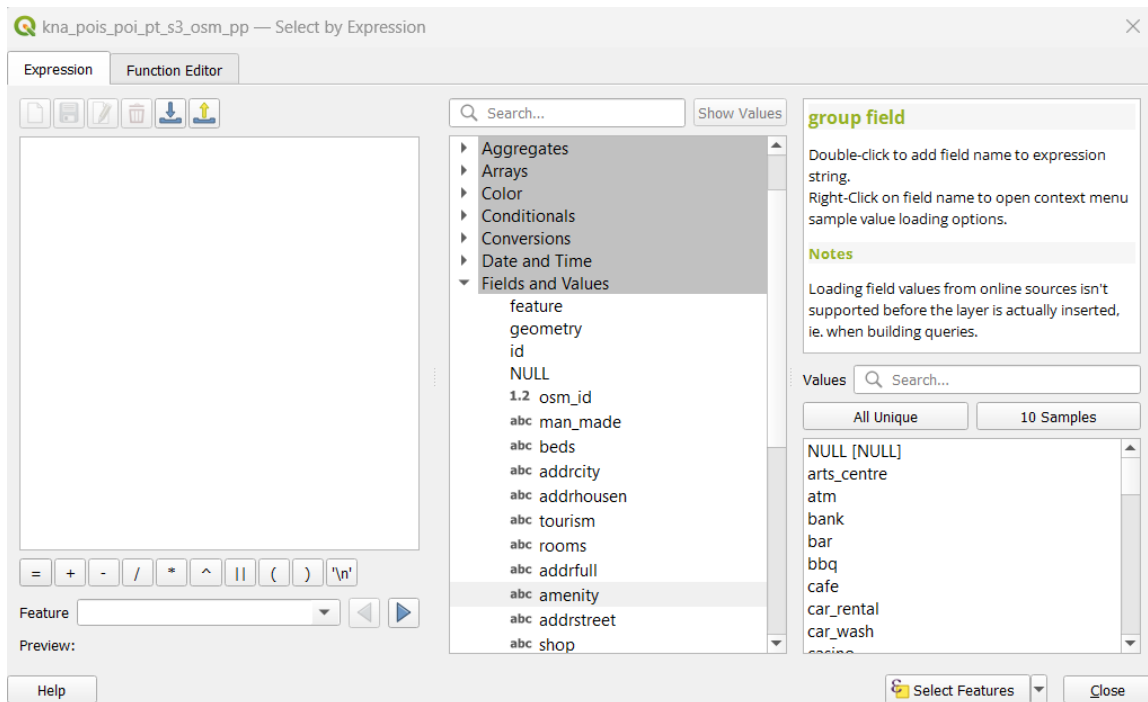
kna_pois_poi_pt_s3_osm_pp — Select by Expression

Expression
Function Editor

= + - / * ^ || ( ) '\n'

Feature

Preview:

Search...
Show Values

Aggregates
Arrays
Color
Conditionals
Conversions
Date and Time
Fields and Values
feature
geometry
id
NULL
1.2 osm_id
abc man_made
abc beds
abc addrcity
abc addrhousen
abc tourism
abc rooms
abc addrfull
abc amenity
abc addrstreet
abc shop

group field

Double-click to add field name to expression string.
Right-Click on field name to open context menu sample value loading options.

Notes

Loading field values from online sources isn't supported before the layer is actually inserted, ie. when building queries.

Values
Search...
All Unique
10 Samples

NULL [NULL]
arts_centre
atm
bank
bar
bbq
cafe
car_rental
car_wash
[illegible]

Help
Select Features
Close